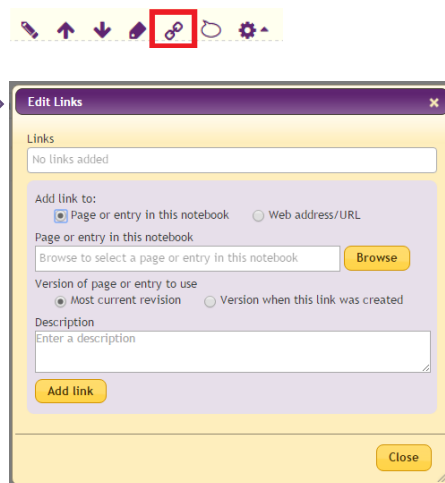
Edit Links

Links

No links added

Add link to:

Page or entry in this notebook

Web address/URL

Page or entry in this notebook

Browse to select a page or entry in this notebook

Browse

Version of page or entry to use

Most current revision

Version when this link was created

Description

Enter a description

Add link

Close